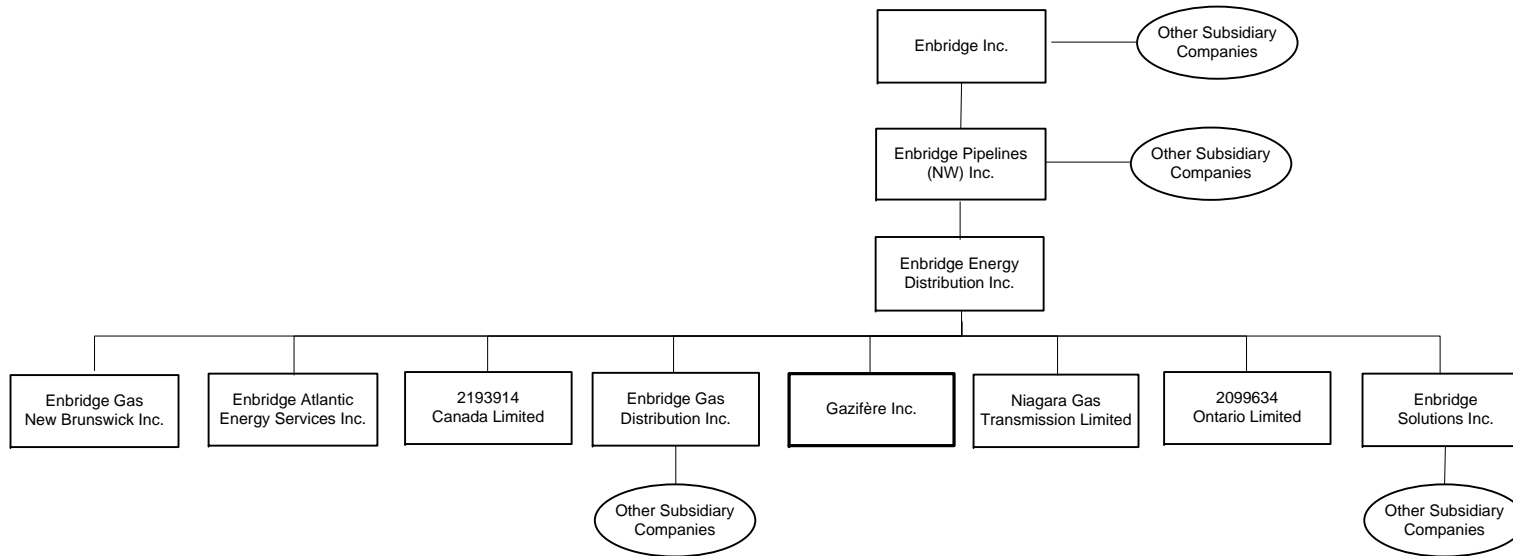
Enbridge Inc.

Other Subsidiary Companies

Enbridge Pipelines (NW) Inc.

Other Subsidiary Companies

Enbridge Energy Distribution Inc.

Enbridge Gas New Brunswick Inc.

Enbridge Atlantic Energy Services Inc.

2193914 Canada Limited

Enbridge Gas Distribution Inc.

Gazifère Inc.

Niagara Gas Transmission Limited

2099634 Ontario Limited

Enbridge Solutions Inc.

Other Subsidiary Companies

Other Subsidiary Companies